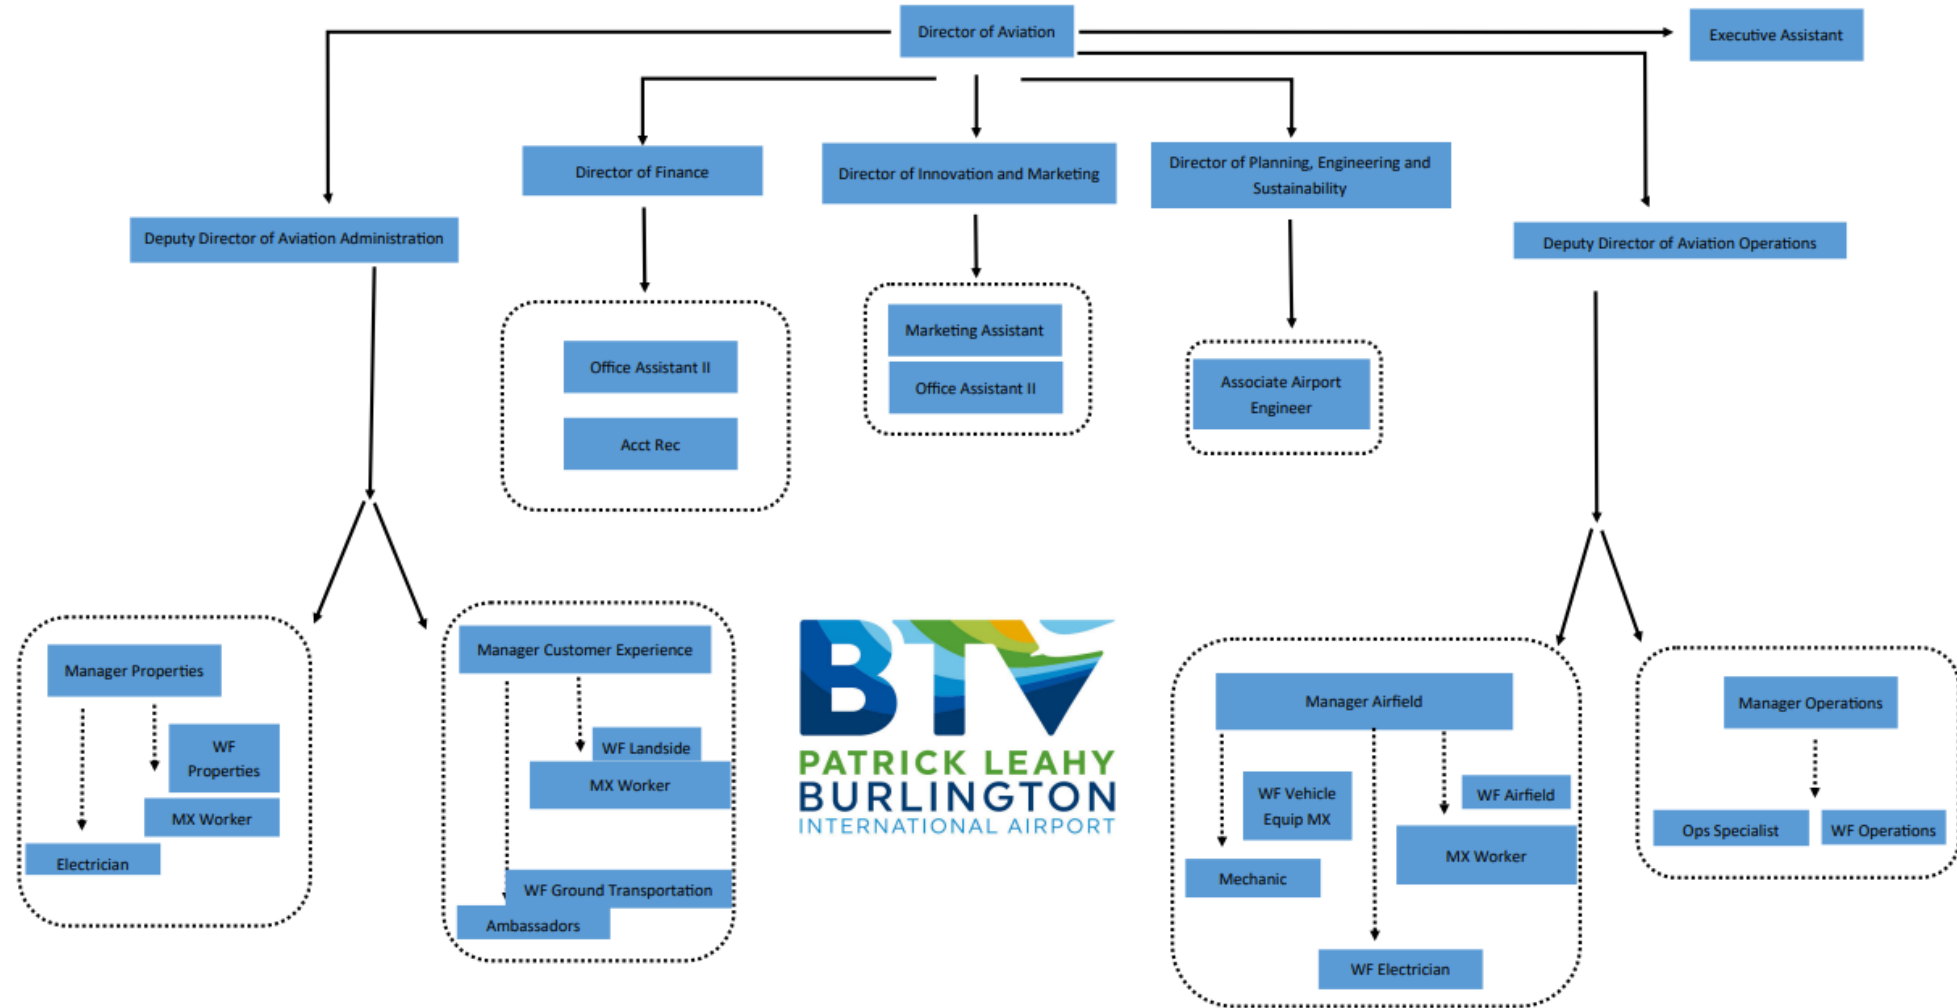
Director of Aviation

Executive Assistant

Director of Finance

Director of Innovation and Marketing

Director of Planning, Engineering and Sustainability

Deputy Director of Aviation Administration

Deputy Director of Aviation Operations

Office Assistant II

Acct Rec

Marketing Assistant

Office Assistant II

Associate Airport Engineer

Manager Properties

WF Properties

MX Worker

Electrician

Manager Customer Experience

WF Landside

MX Worker

WF Ground Transportation

Ambassadors

BTV
PATRICK LEAHY
BURLINGTON
INTERNATIONAL AIRPORT

Manager Airfield

WF Vehicle Equip MX

WF Airfield

MX Worker

Mechanic

WF Electrician

Manager Operations

Ops Specialist

WF Operations